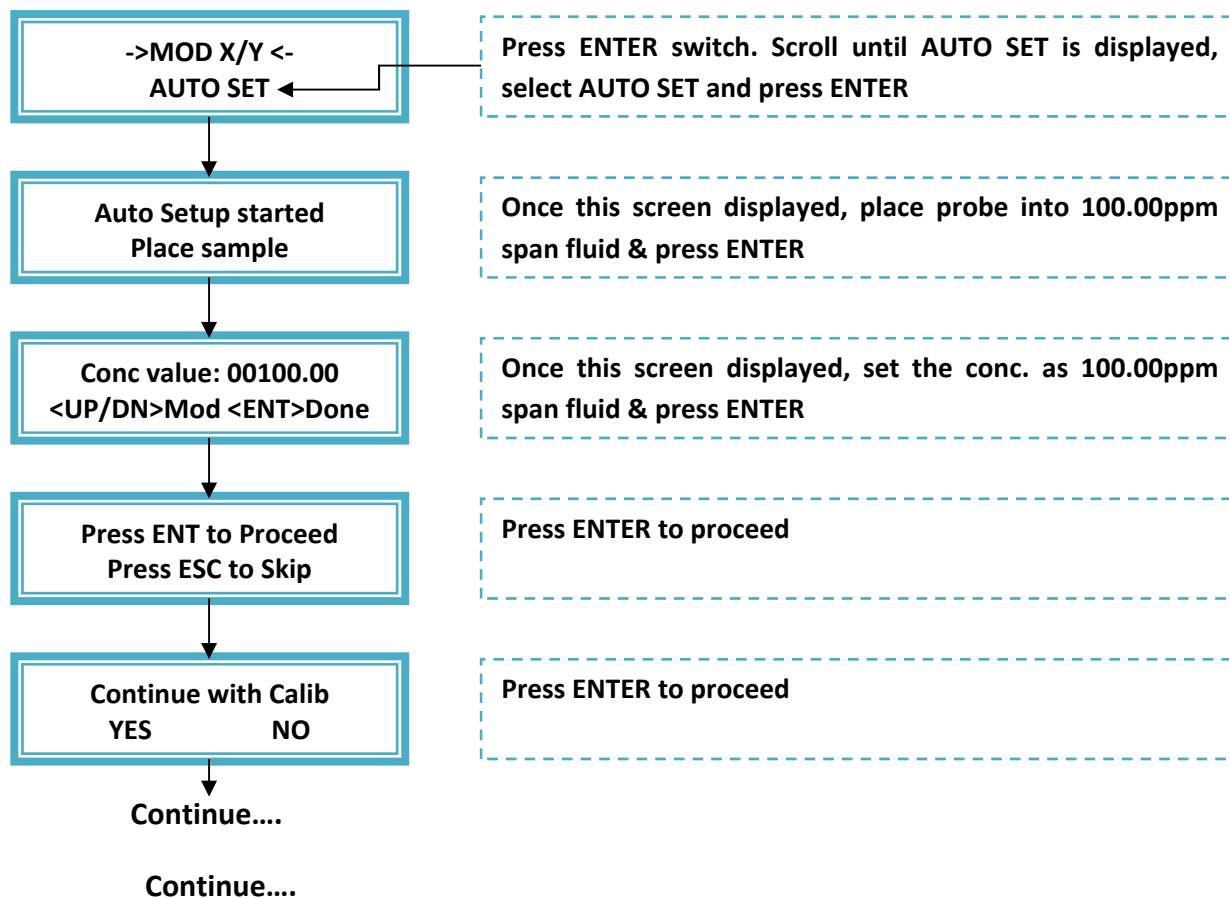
->MOD X/Y <-
AUTO SET

Press ENTER switch. Scroll until AUTO SET is displayed, select AUTO SET and press ENTER

Auto Setup started
Place sample

Once this screen displayed, place probe into 100.00ppm span fluid & press ENTER

Conc value: 00100.00
<UP/DN>Mod <ENT>Done

Once this screen displayed, set the conc. as 100.00ppm span fluid & press ENTER

Press ENT to Proceed
Press ESC to Skip

Press ENTER to proceed

Continue with Calib
YES NO

Press ENTER to proceed

Continue….

Continue….